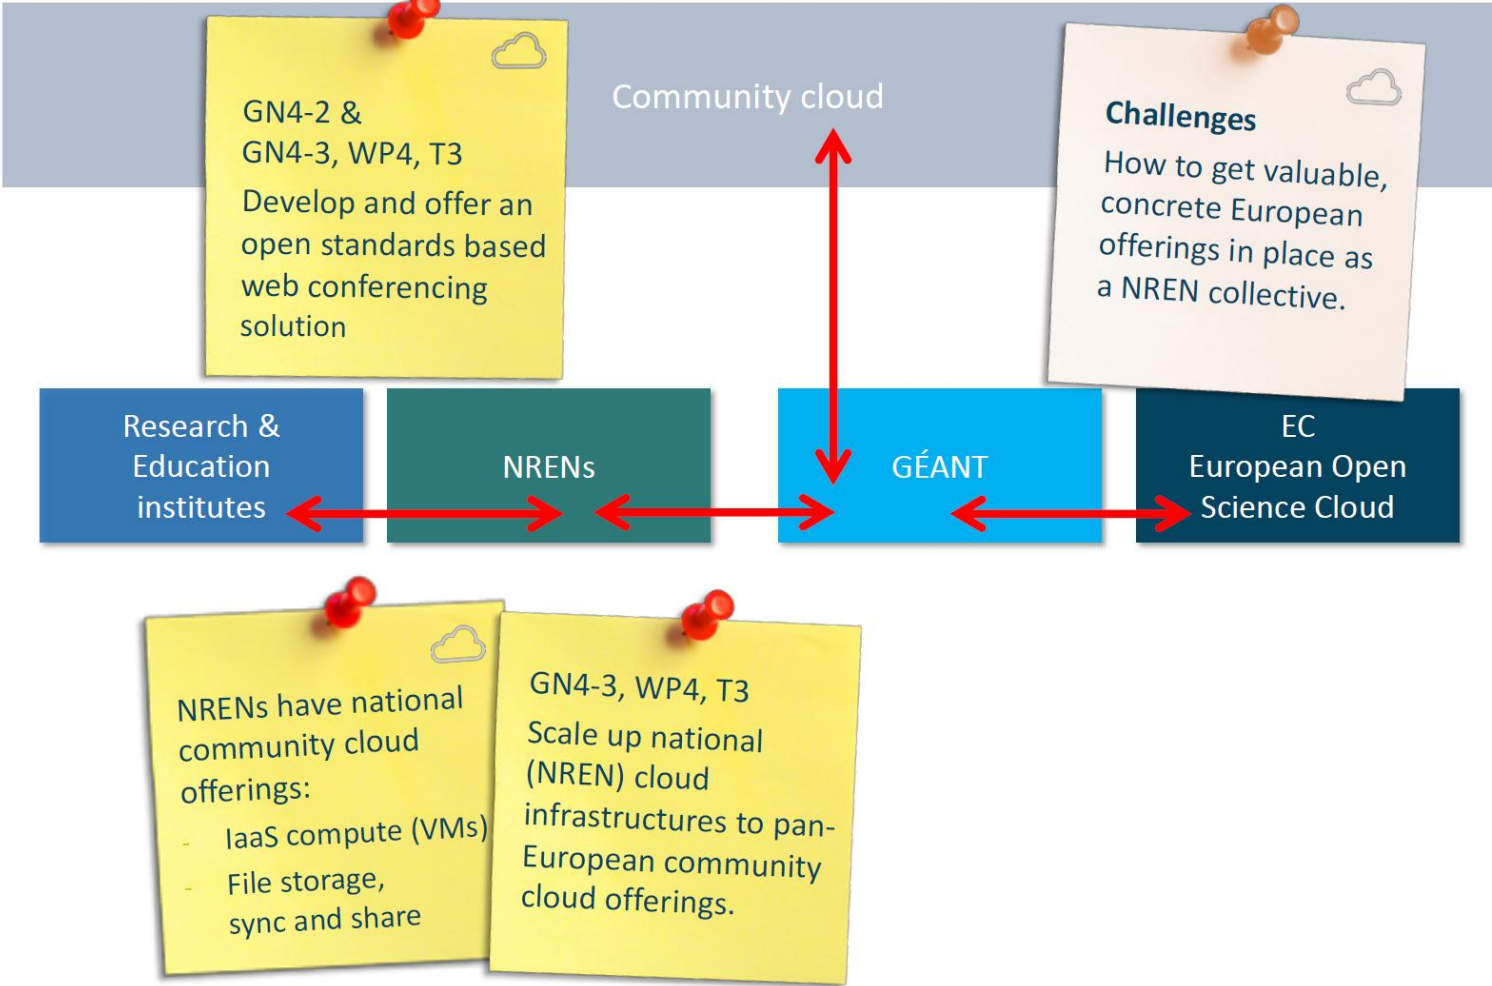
GN4-2 &
GN4-3, WP4, T3
Develop and offer an open standards based web conferencing solution

Community cloud

Challenges
How to get valuable, concrete European offerings in place as a NREN collective.

Research & Education institutes

NRENs

GÉANT

EC
European Open Science Cloud

NRENs have national community cloud offerings:
- IaaS compute (VMs)
- File storage, sync and share

GN4-3, WP4, T3
Scale up national (NREN) cloud infrastructures to pan-European community cloud offerings.